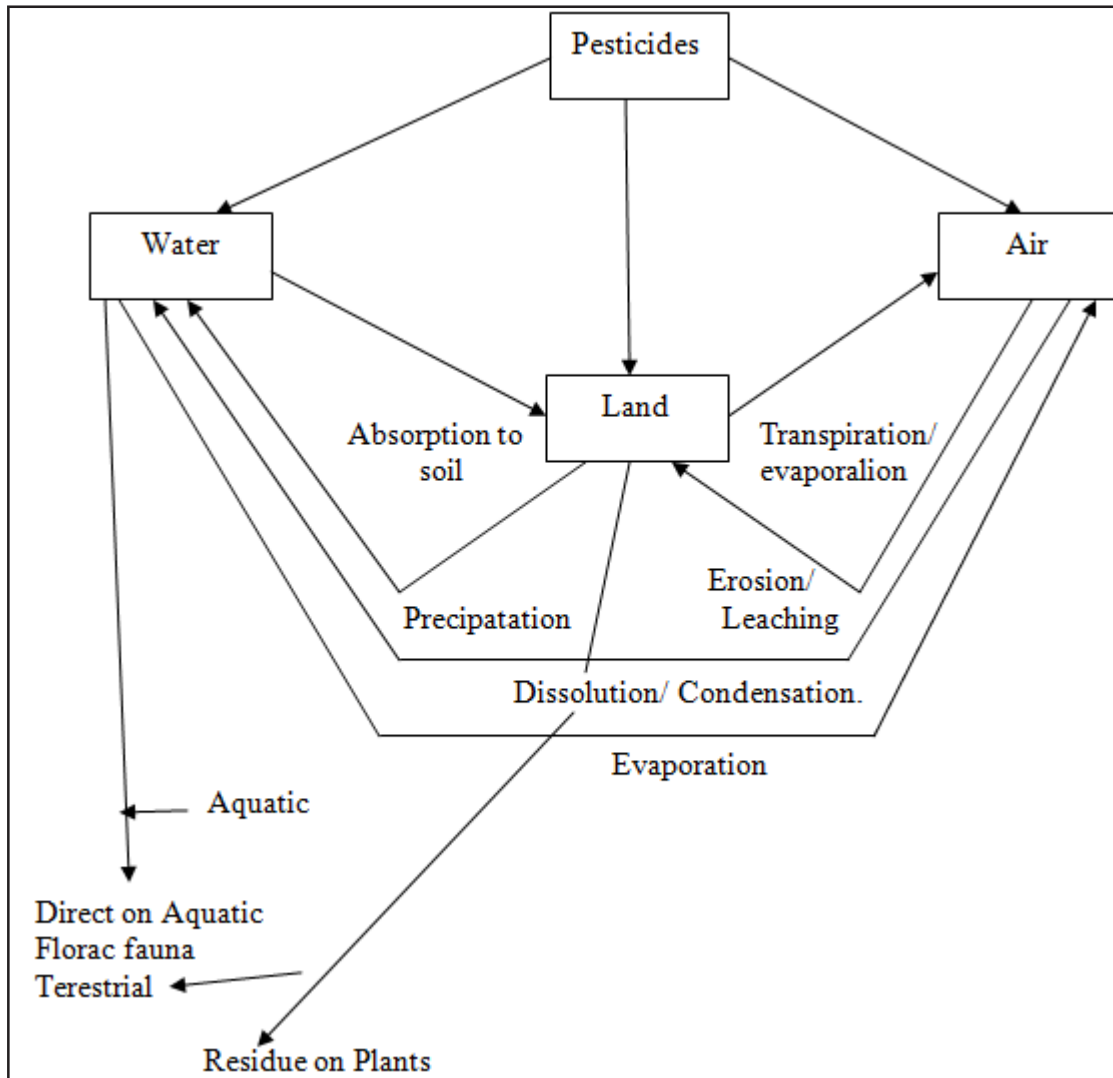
Pesticides

Water

Air

Land

Absorption to soil

Transpiration/ evaporalion

Precipatation

Erosion/ Leaching

Dissolution/ Condensation.

Evaporation

Aquatic

Direct on Aquatic
Florac fauna
Terestrial

Residue on Plants